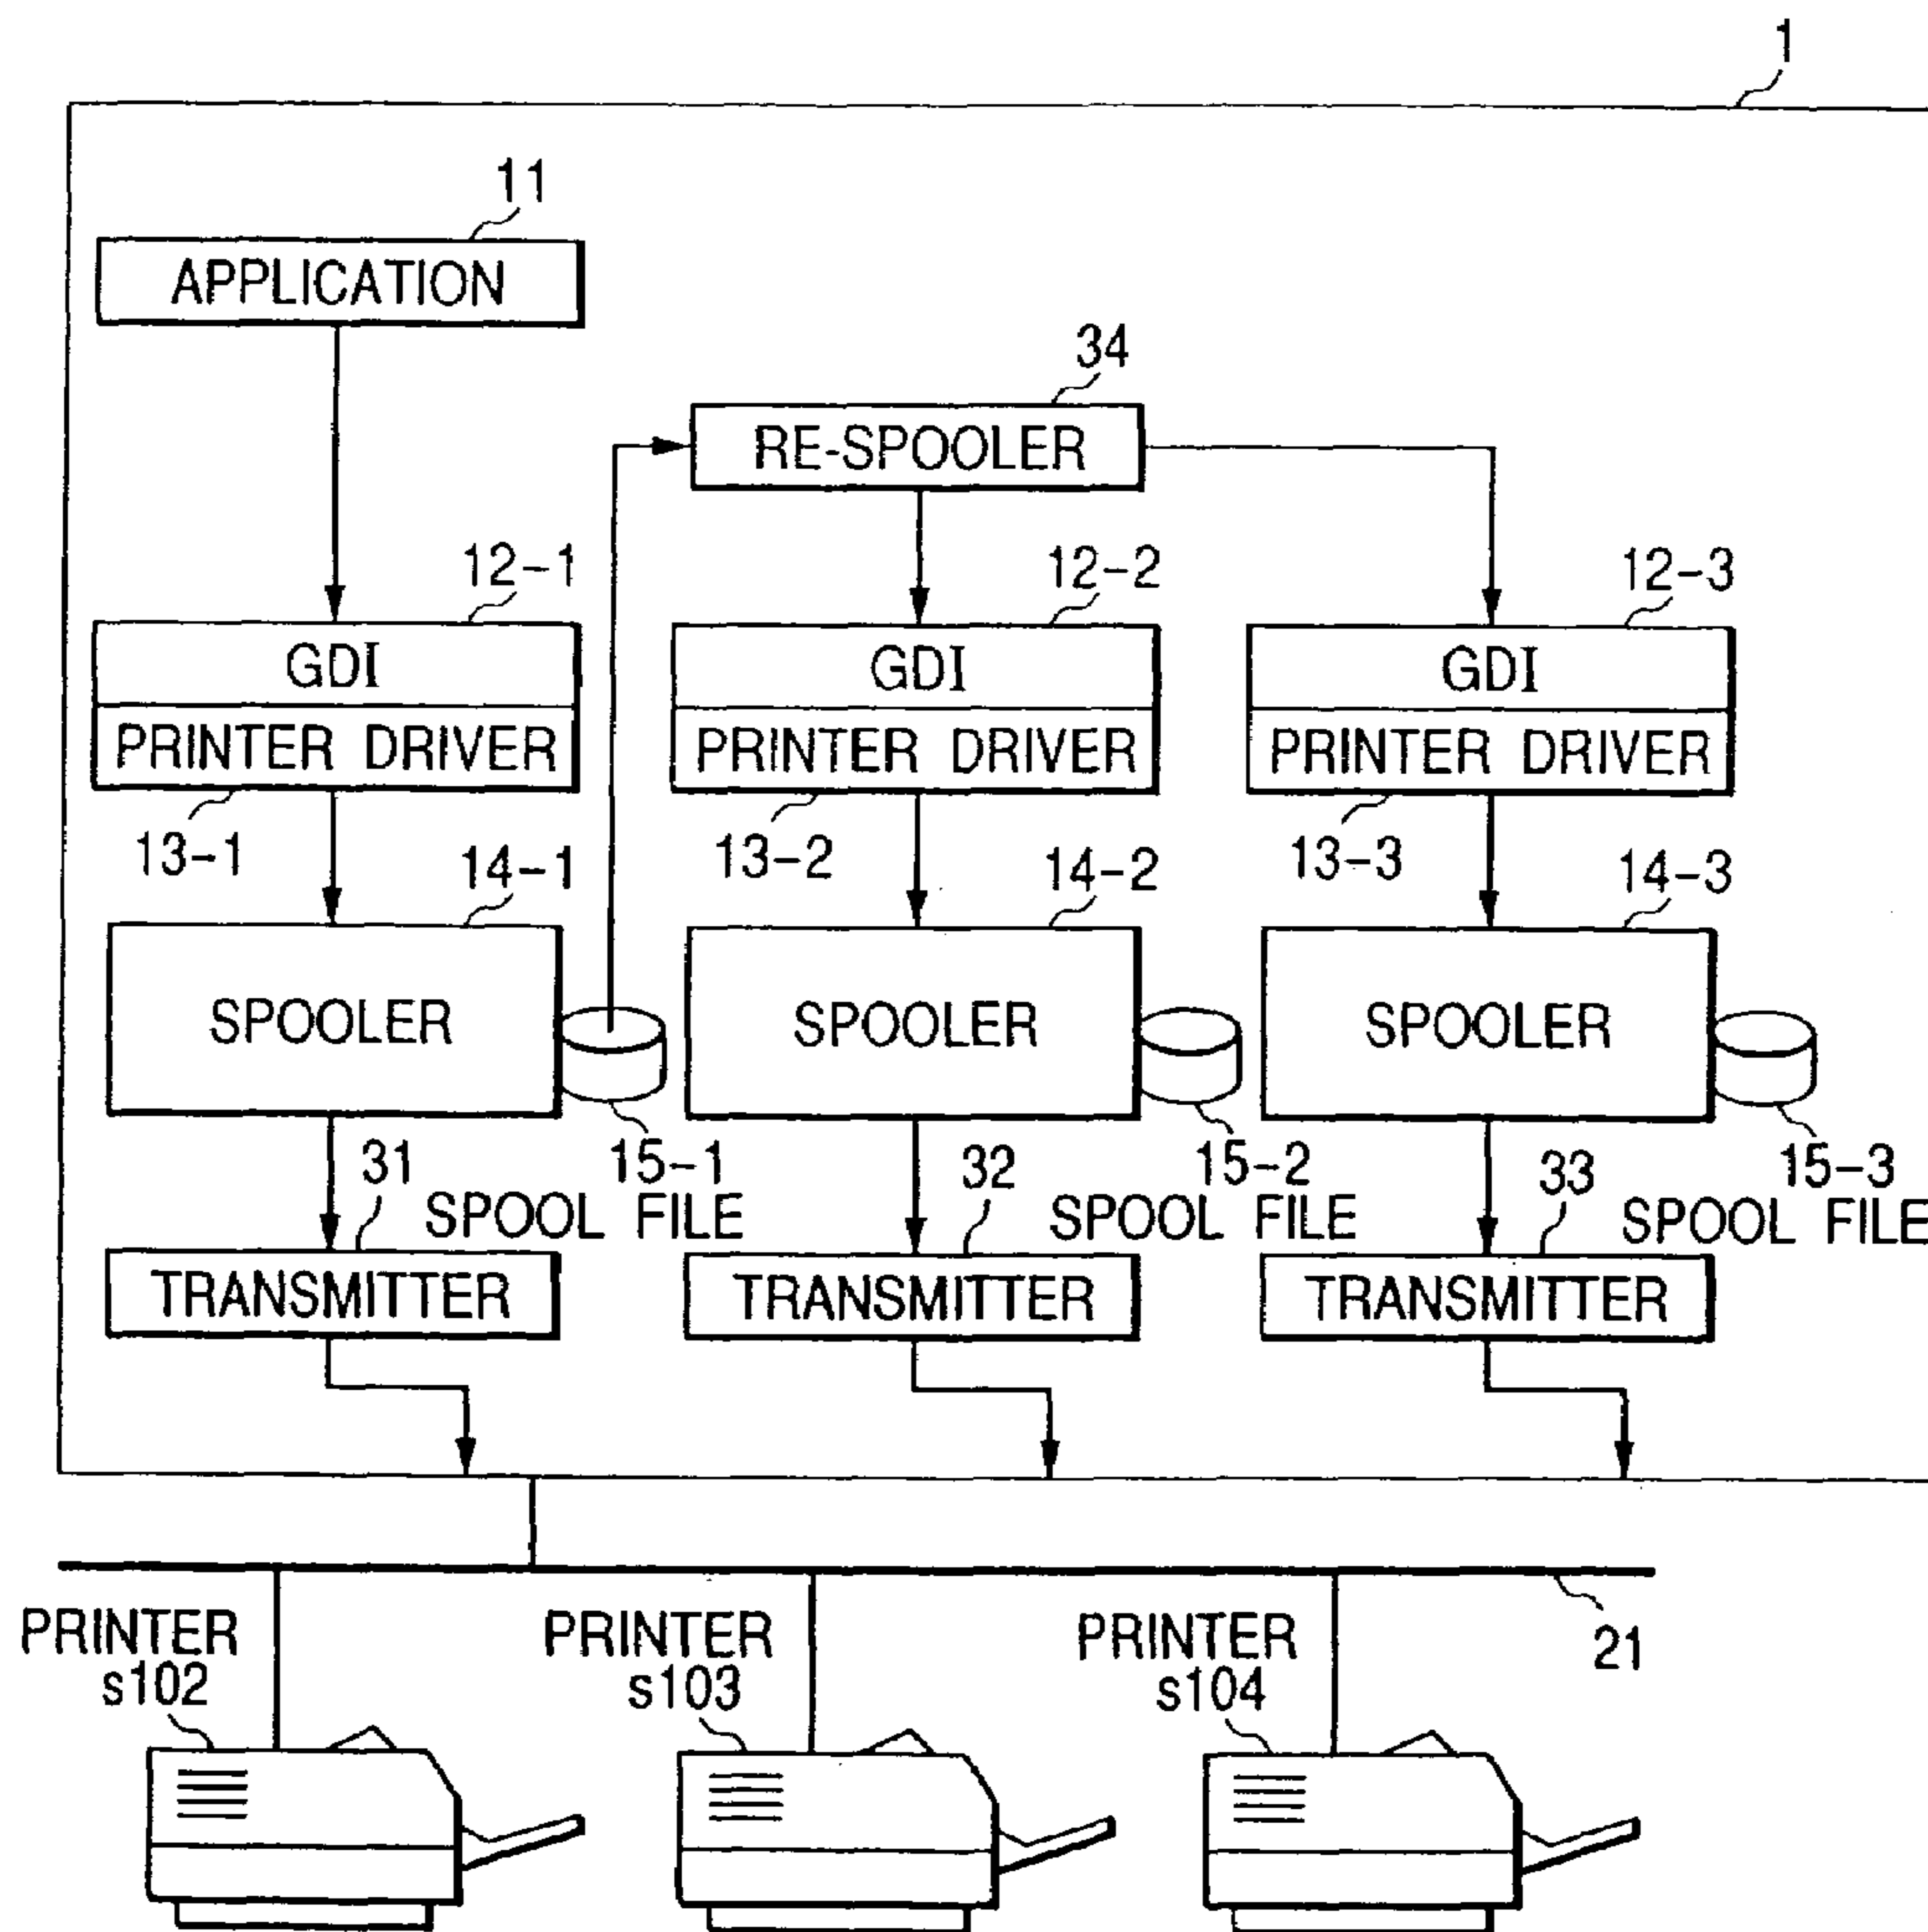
1

11

APPLICATION

34

RE-SPOOLER

12-1

GDI

PRINTER DRIVER

12-2

GDI

PRINTER DRIVER

12-3

GDI

PRINTER DRIVER

13-1

14-1

13-2

14-2

13-3

14-3

SPOOLER

SPOOLER

SPOOLER

31

15-1

SPOOL FILE

32

15-2

SPOOL FILE

33

15-3

SPOOL FILE

TRANSMITTER

TRANSMITTER

TRANSMITTER

PRINTER s102

PRINTER s103

PRINTER s104

21